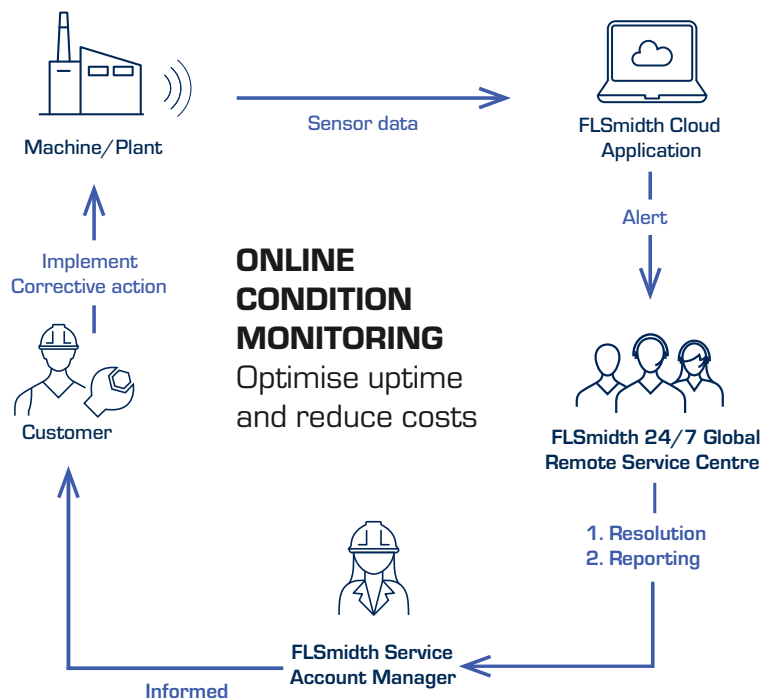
Machine/Plant

Sensor data

FLSmidth Cloud Application

Alert

ONLINE CONDITION MONITORING
Optimise uptime and reduce costs

Implement Corrective action

Customer

FLSmidth 24/7 Global Remote Service Centre

1. Resolution
2. Reporting

FLSmidth Service Account Manager

Informed